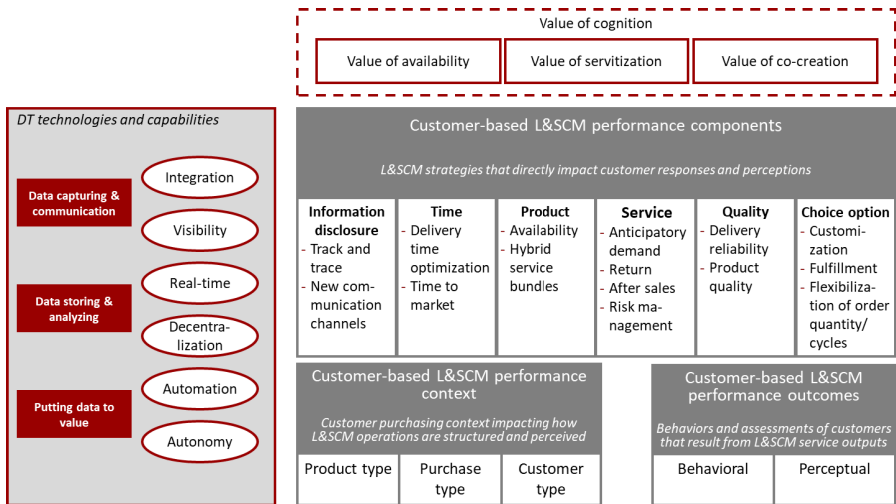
Value of cognition

Value of availability

Value of servitization

Value of co-creation

DT technologies and capabilities

Data capturing & communication

Integration

Visibility

Data storing & analyzing

Real-time

Decentralization

Putting data to value

Automation

Autonomy

Customer-based L&SCM performance components

L&SCM strategies that directly impact customer responses and perceptions

| Information disclosure | Time | Product | Service | Quality | Choice option |
|---|---|---|---|---|---|
| - Track and trace<br>- New communication channels | - Delivery time optimization<br>- Time to market | - Availability<br>- Hybrid service bundles | - Anticipatory demand<br>- Return<br>- After sales<br>- Risk management | - Delivery reliability<br>- Product quality | - Customization<br>- Fulfillment<br>- Flexibilization of order quantity/ cycles |

Customer-based L&SCM performance context

Customer purchasing context impacting how L&SCM operations are structured and perceived

| Product type | Purchase type | Customer type |
|---|---|---|

Customer-based L&SCM performance outcomes

Behaviors and assessments of customers that result from L&SCM service outputs

| Behavioral | Perceptual |
|---|---|